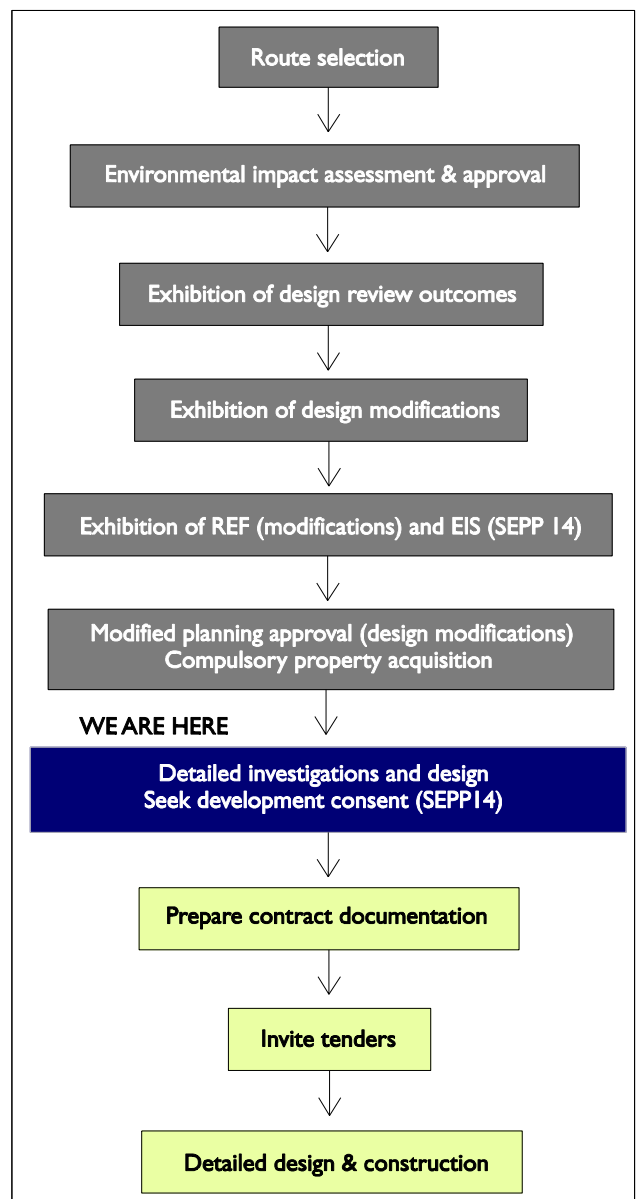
Route selection

Environmental impact assessment & approval

Exhibition of design review outcomes

Exhibition of design modifications

Exhibition of REF (modifications) and EIS (SEPP 14)

Modified planning approval (design modifications)
Compulsory property acquisition

WE ARE HERE

Detailed investigations and design
Seek development consent (SEPP14)

Prepare contract documentation

Invite tenders

Detailed design & construction